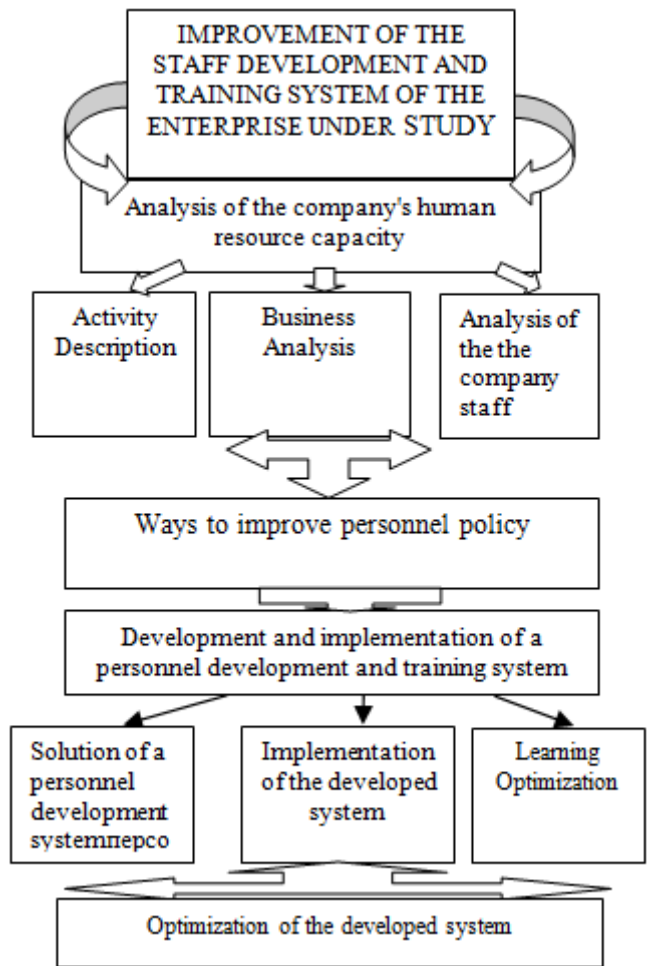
IMPROVEMENT OF THE STAFF DEVELOPMENT AND TRAINING SYSTEM OF THE ENTERPRISE UNDER STUDY

Analysis of the company's human resource capacity

Activity Description

Business Analysis

Analysis of the the company staff

Ways to improve personnel policy

Development and implementation of a personnel development and training system

Solution of a personnel development systemперсо

Implementation of the developed system

Learning Optimization

Optimization of the developed system